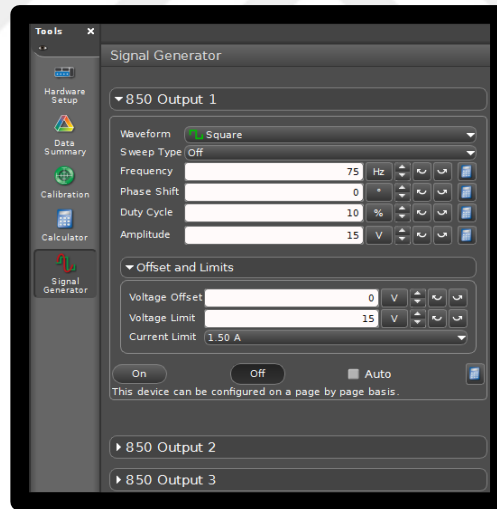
Tools ✕

Hardware Setup

Data Summary

Calibration

Calculator

Signal Generator

Signal Generator

▾850 Output 1

Waveform Square

Sweep Type Off

Frequency 75 Hz

Phase Shift 0 °

Duty Cycle 10 %

Amplitude 15 V

▾Offset and Limits

Voltage Offset 0 V

Voltage Limit 15 V

Current Limit 1.50 A

On Off Auto

This device can be configured on a page by page basis.

▸850 Output 2

▸850 Output 3